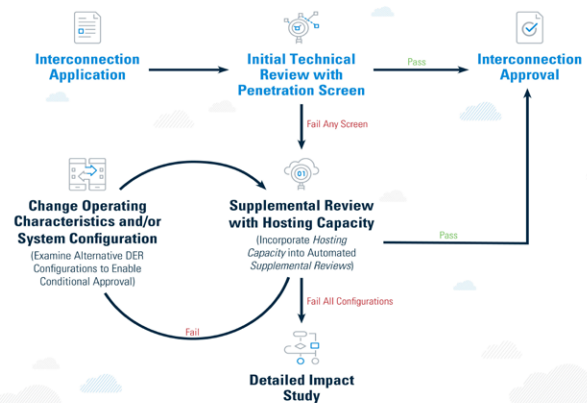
Interconnection Application

Initial Technical Review with Penetration Screen

Pass

Interconnection Approval

Fail Any Screen

Change Operating Characteristics and/or System Configuration

(Examine Alternative DER Configurations to Enable Conditional Approval)

Supplemental Review with Hosting Capacity

(Incorporate *Hosting Capacity* into Automated *Supplemental Reviews*)

Pass

Fail All Configurations

Fail

Detailed Impact Study